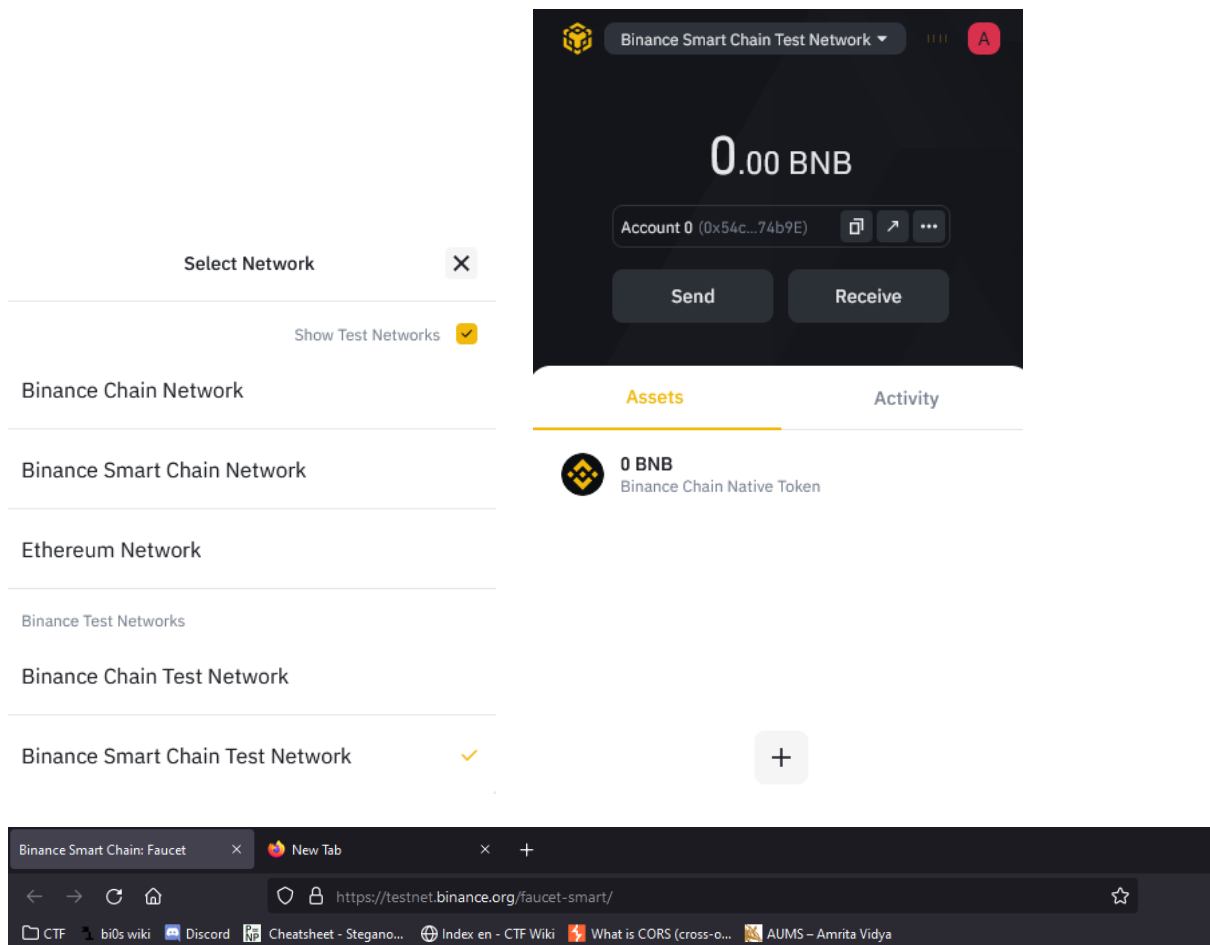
Select Network

Show Test Networks

Binance Chain Network

Binance Smart Chain Network

Ethereum Network

Binance Test Networks

Binance Chain Test Network

Binance Smart Chain Test Network

Binance Smart Chain Test Network

A

0.00 BNB

Account 0 (0x54c...74b9E)

Send

Receive

Assets

Activity

0 BNB
Binance Chain Native Token

+

Binance Smart Chain: Faucet

New Tab

https://testnet.binance.org/faucet-smart/

CTF bi0s wiki Discord Cheatsheet - Stegano... Index en - CTF Wiki What is CORS (cross-o... AUMS – Amrita Vidya